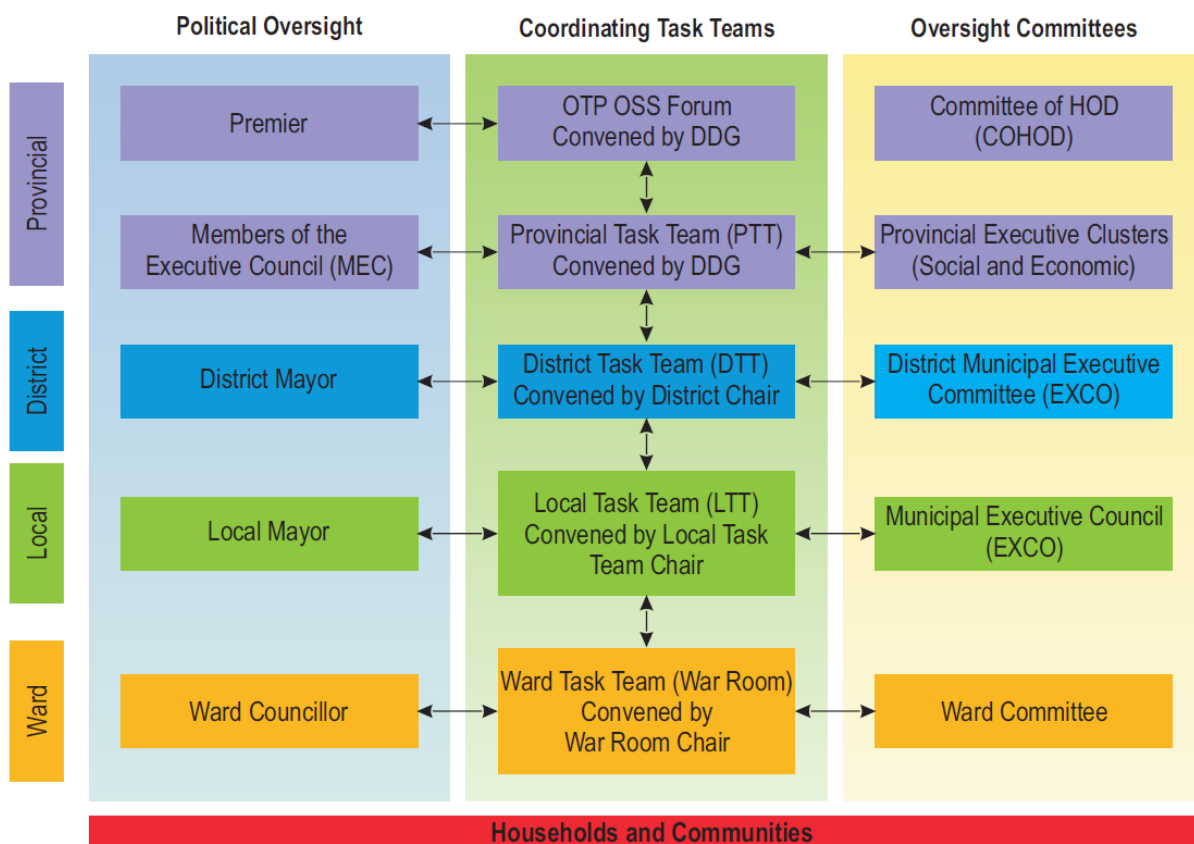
Political Oversight

Coordinating Task Teams

Oversight Committees

Provincial

District

Local

Ward

Premier

OTP OSS Forum Convened by DDG

Committee of HOD (COHOD)

Members of the Executive Council (MEC)

Provincial Task Team (PTT) Convened by DDG

Provincial Executive Clusters (Social and Economic)

District Mayor

District Task Team (DTT) Convened by District Chair

District Municipal Executive Committee (EXCO)

Local Mayor

Local Task Team (LTT) Convened by Local Task Team Chair

Municipal Executive Council (EXCO)

Ward Councillor

Ward Task Team (War Room) Convened by War Room Chair

Ward Committee

Households and Communities